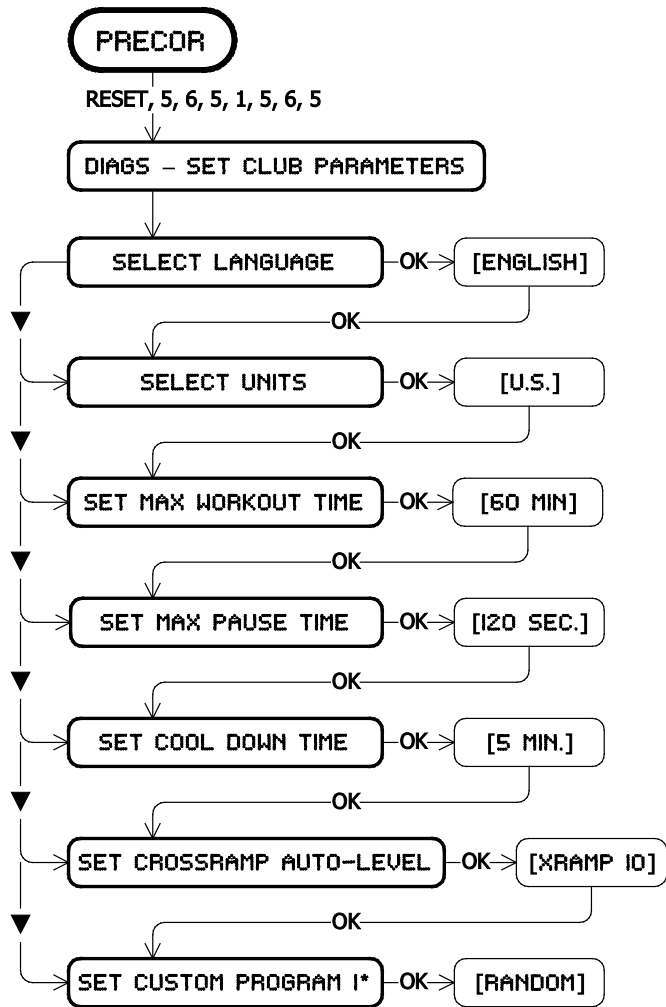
PRECOR

RESET, 5, 6, 5, 1, 5, 6, 5

DIAGS – SET CLUB PARAMETERS

SELECT LANGUAGE
OK
[ENGLISH]
OK

SELECT UNITS
OK
[U.S.]
OK

SET MAX WORKOUT TIME
OK
[60 MIN]
OK

SET MAX PAUSE TIME
OK
[120 SEC.]
OK

SET COOL DOWN TIME
OK
[5 MIN.]
OK

SET CROSSRAMP AUTO-LEVEL
OK
[XRAMP 10]
OK

SET CUSTOM PROGRAM 1*
OK
[RANDOM]